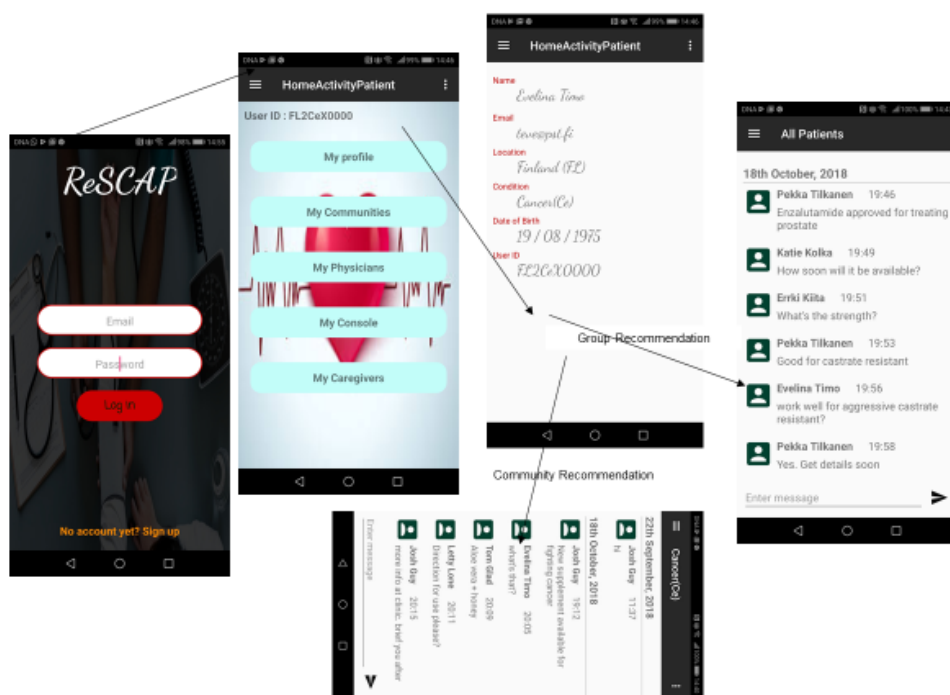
DNA 14:55

ReSCAP

Email

Password

Log In

No account yet? Sign up

DNA 99% 14:46

HomeActivityPatient

User ID : FL2CeX0000

My profile

My Communities

My Physicians

My Console

My Caregivers

DNA 99% 14:46

HomeActivityPatient

Name
Evelina Timo

Email
teve@pst.fi

Location
Finland (FL)

Condition
Cancer(Ce)

Date of Birth
19 / 08 / 1975

User ID
FL2CeX0000

Group Recommendation

Community Recommendation

DNA 100% 14:4

All Patients

18th October, 2018

Pekka Tilkanen 19:46
Enzalutamide approved for treating prostate

Katie Kolka 19:49
How soon will it be available?

Erkki Kiita 19:51
What's the strength?

Pekka Tilkanen 19:53
Good for castrate resistant

Evelina Timo 19:56
work well for aggressive castrate resistant?

Pekka Tilkanen 19:58
Yes. Get details soon

Enter message

Cancer(Ce)

22th September, 2018

Josh Guy 11:37
hi

18th October, 2018

Josh Guy 19:12
New supplement available for fighting cancer

Evelina Timo 20:05
what's that?

Tom Glad 20:09
Aloe vera + honey

Letty Lone 20:11
Direction for use please?

Josh Guy 20:15
more info at clinic. brief you after

Enter message